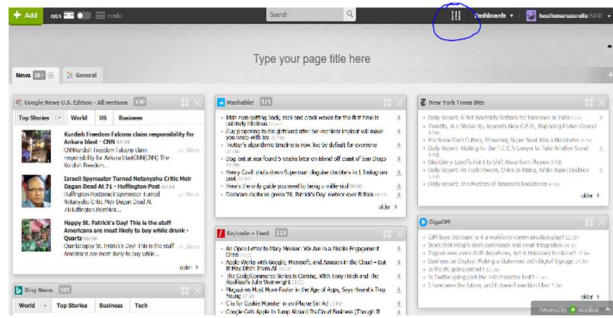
+ Add

Search

Dashboards

Type your page title here

News

General

Google News U.S. Edition - All sections

Top Stories | World | US | Business

Kurdish Freedom Falcons claim responsibility for Ankara blast - CNN

Israeli Spymaster Turned Netanyahu Critic Meir Dagan Dead At 71 - Huffington Post

Happy St. Patrick's Day! This is the stuff Americans are most likely to buy while drunk - Quartz

older

Bing News

World | Top Stories | Business | Tech

Mashable!

Recode - Feed

New York Times Bits

Daily Report: A Net Neutrality Win for Facebook in India

Daily Report: Waiting for the F.C.C.'s Lawyer to Take Another Stand

Daily Report: As Tech Moves, China Is Rising, While Japan Declines

Daily Report: The Mystery of Snapchat's Evolution

older

GigaOM

older

Powered by